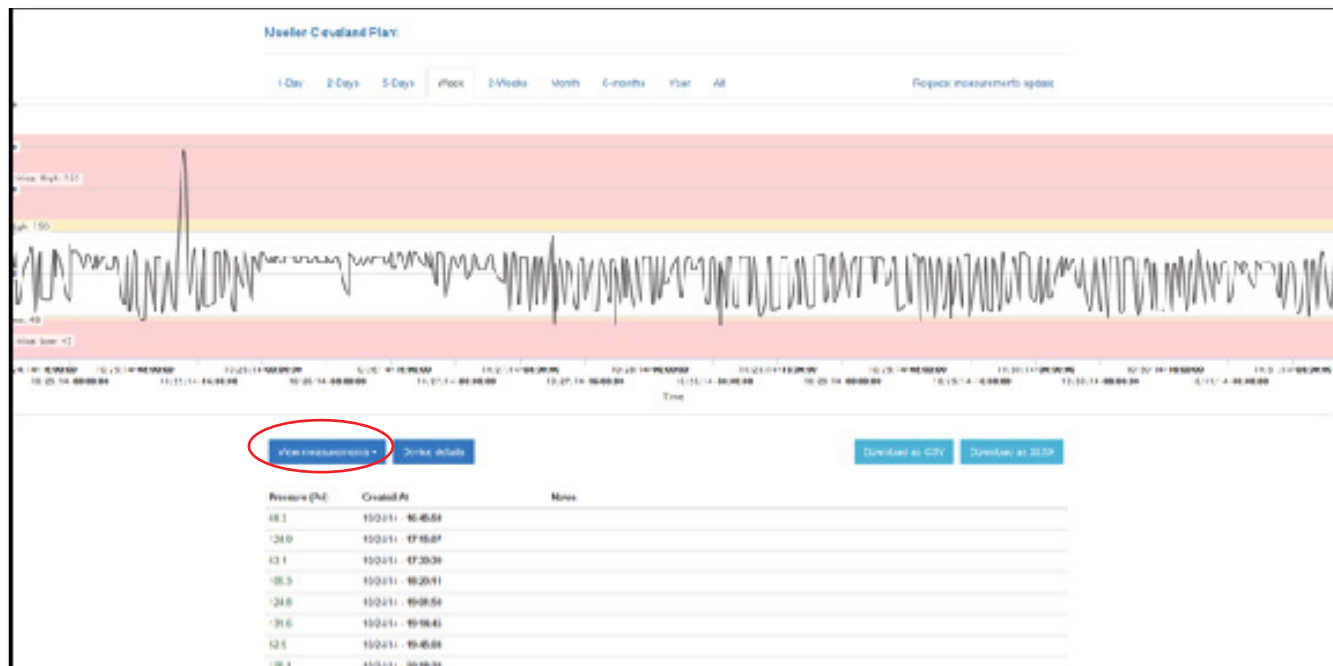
Mueller Cleveland Plan

1-Day 2-Days 5-Days Week 2-Weeks Month 6-months Year All

Request measurements update

Max High 151

High 150

Low 48

Max Low 47

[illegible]

Time

View measurements ▾ Device details

Download as CSV Download as JSON

| Pressure (Psi) | Created At | Notes |
|---|---|---|
| 48.3 | 10/24/14 - 16:45:54 | |
| 124.9 | 10/24/14 - 17:15:07 | |
| 63.1 | 10/24/14 - 17:35:39 | |
| 105.3 | 10/24/14 - 18:20:11 | |
| 124.8 | 10/24/14 - 19:08:54 | |
| 131.6 | 10/24/14 - 19:16:43 | |
| 52.5 | 10/24/14 - 19:45:08 | |
| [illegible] | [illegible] | |